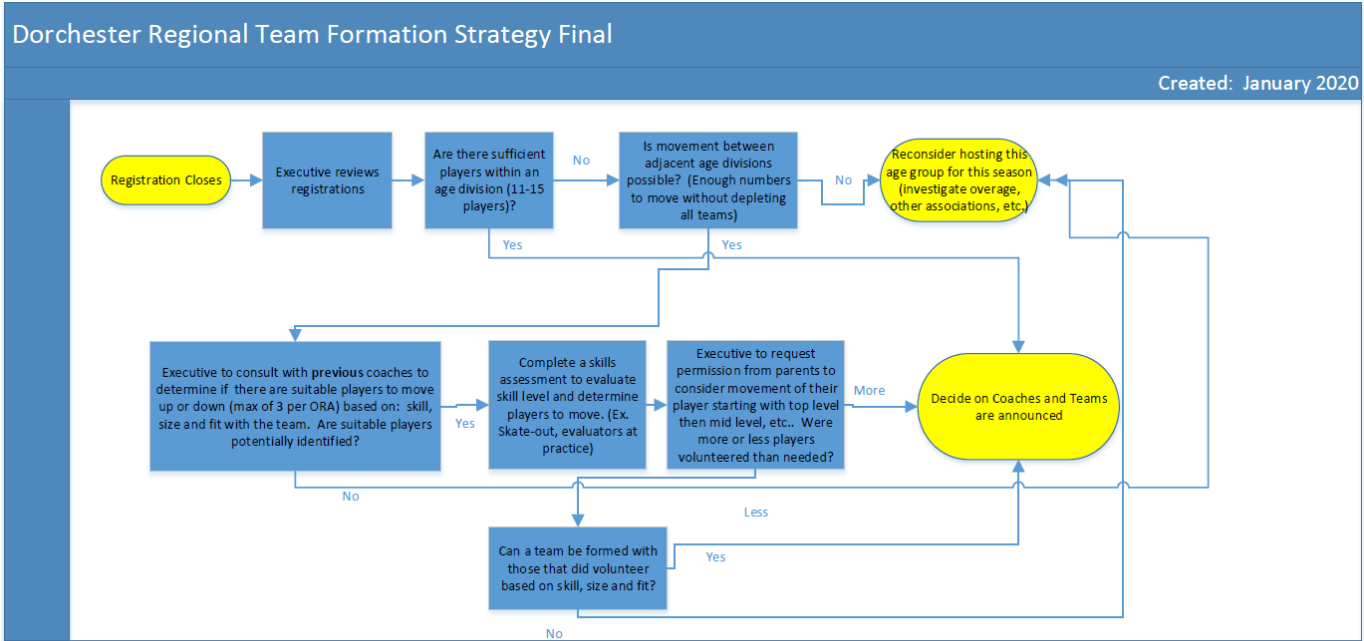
Dorchester Regional Team Formation Strategy Final

Created: January 2020

Registration Closes

Executive reviews registrations

Are there sufficient players within an age division (11-15 players)?

No

Is movement between adjacent age divisions possible? (Enough numbers to move without depleting all teams)

No

Reconsider hosting this age group for this season (investigate overage, other associations, etc.)

Yes

Yes

Executive to consult with **previous** coaches to determine if there are suitable players to move up or down (max of 3 per ORA) based on: skill, size and fit with the team. Are suitable players potentially identified?

Yes

Complete a skills assessment to evaluate skill level and determine players to move. (Ex. Skate-out, evaluators at practice)

Executive to request permission from parents to consider movement of their player starting with top level then mid level, etc.. Were more or less players volunteered than needed?

More

Decide on Coaches and Teams are announced

No

Less

Can a team be formed with those that did volunteer based on skill, size and fit?

Yes

No